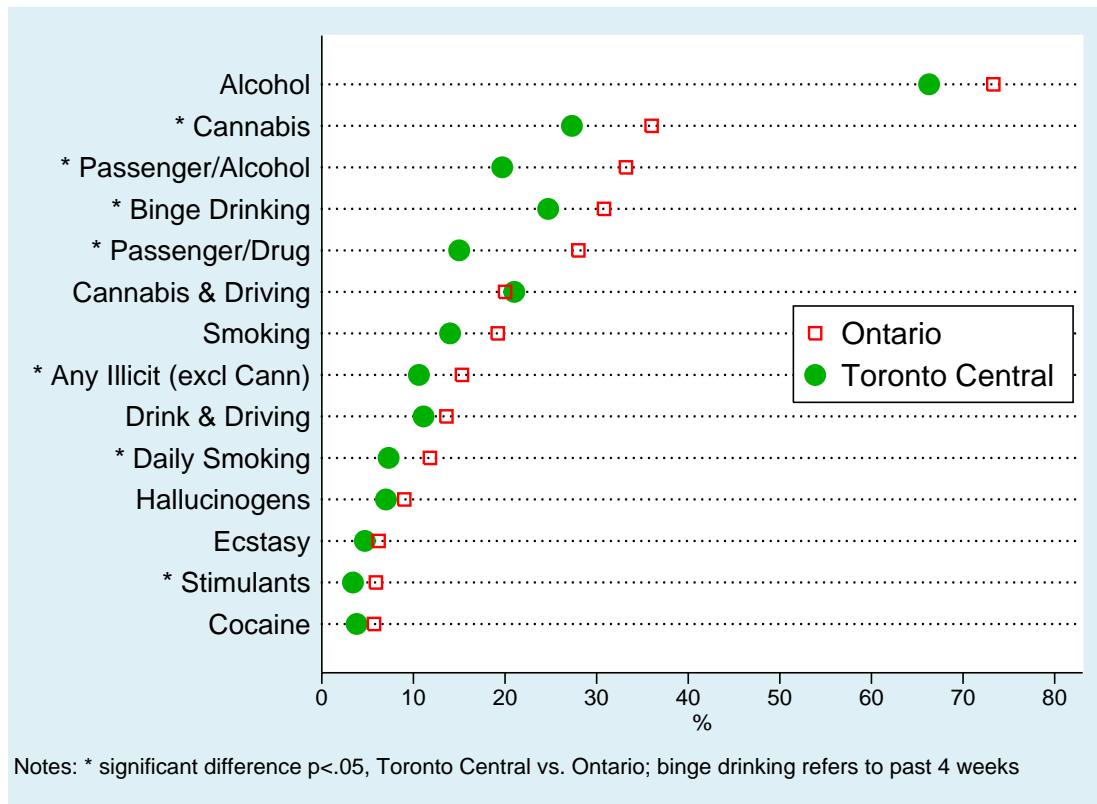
Alcohol
* Cannabis
* Passenger/Alcohol
* Binge Drinking
* Passenger/Drug
Cannabis & Driving
Smoking
* Any Illicit (excl Cann)
Drink & Driving
* Daily Smoking
Hallucinogens
Ecstasy
* Stimulants
Cocaine

Ontario
Toronto Central

0 10 20 30 40 50 60 70 80
%

Notes: * significant difference p<.05, Toronto Central vs. Ontario; binge drinking refers to past 4 weeks